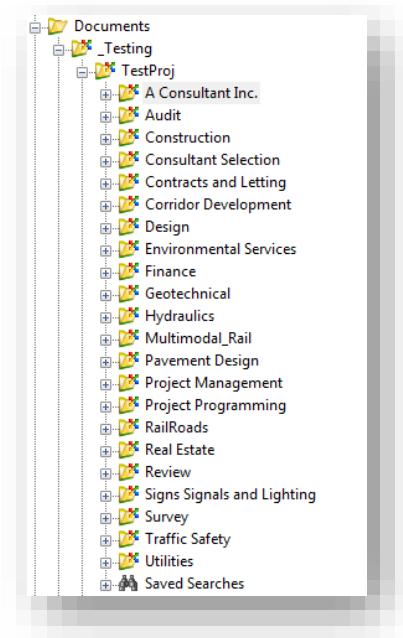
Documents
_Testing
TestProj
A Consultant Inc.
Audit
Construction
Consultant Selection
Contracts and Letting
Corridor Development
Design
Environmental Services
Finance
Geotechnical
Hydraulics
Multimodal_Rail
Pavement Design
Project Management
Project Programming
RailRoads
Real Estate
Review
Signs Signals and Lighting
Survey
Traffic Safety
Utilities
Saved Searches